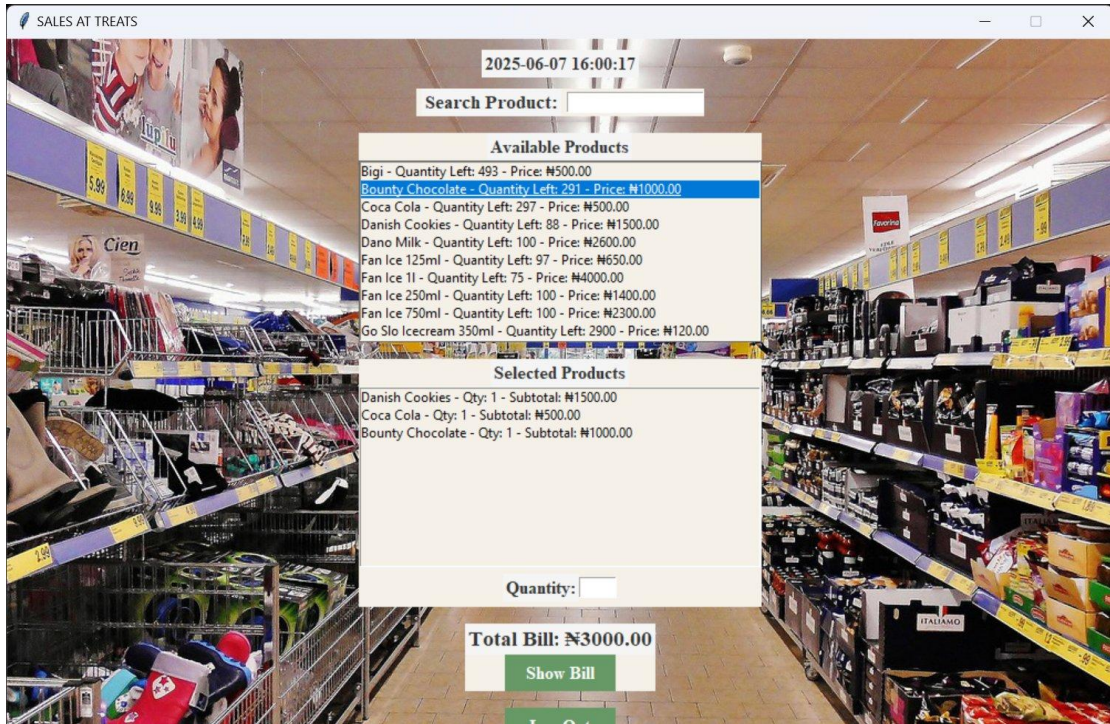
SALES AT TREATS

2025-06-07 16:00:17

Search Product:

Available Products

Bigi - Quantity Left: 493 - Price: ₦500.00
Bounty Chocolate - Quantity Left: 291 - Price: ₦1000.00
Coca Cola - Quantity Left: 297 - Price: ₦500.00
Danish Cookies - Quantity Left: 88 - Price: ₦1500.00
Dano Milk - Quantity Left: 100 - Price: ₦2600.00
Fan Ice 125ml - Quantity Left: 97 - Price: ₦650.00
Fan Ice 1l - Quantity Left: 75 - Price: ₦4000.00
Fan Ice 250ml - Quantity Left: 100 - Price: ₦1400.00
Fan Ice 750ml - Quantity Left: 100 - Price: ₦2300.00
Go Slo Icecream 350ml - Quantity Left: 2900 - Price: ₦120.00

Selected Products

Danish Cookies - Qty: 1 - Subtotal: ₦1500.00
Coca Cola - Qty: 1 - Subtotal: ₦500.00
Bounty Chocolate - Qty: 1 - Subtotal: ₦1000.00

Quantity:

Total Bill: ₦3000.00

Show Bill

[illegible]